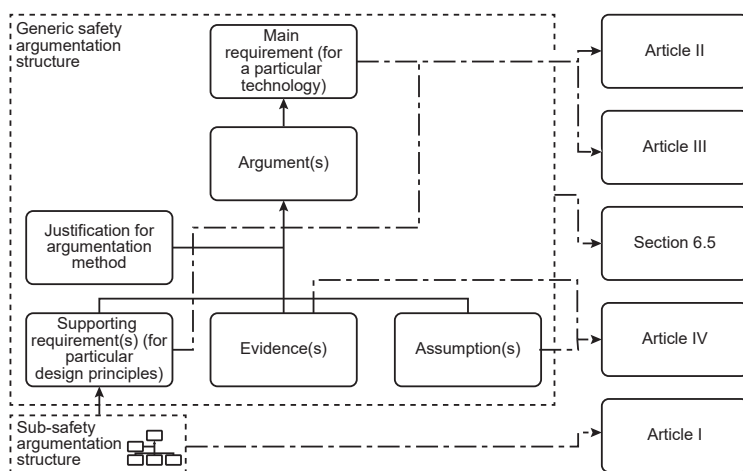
Generic safety argumentation structure

Main requirement (for a particular technology)

Argument(s)

Justification for argumentation method

Supporting requirement(s) (for particular design principles)

Evidence(s)

Assumption(s)

Sub-safety argumentation structure

Article II

Article III

Section 6.5

Article IV

Article I